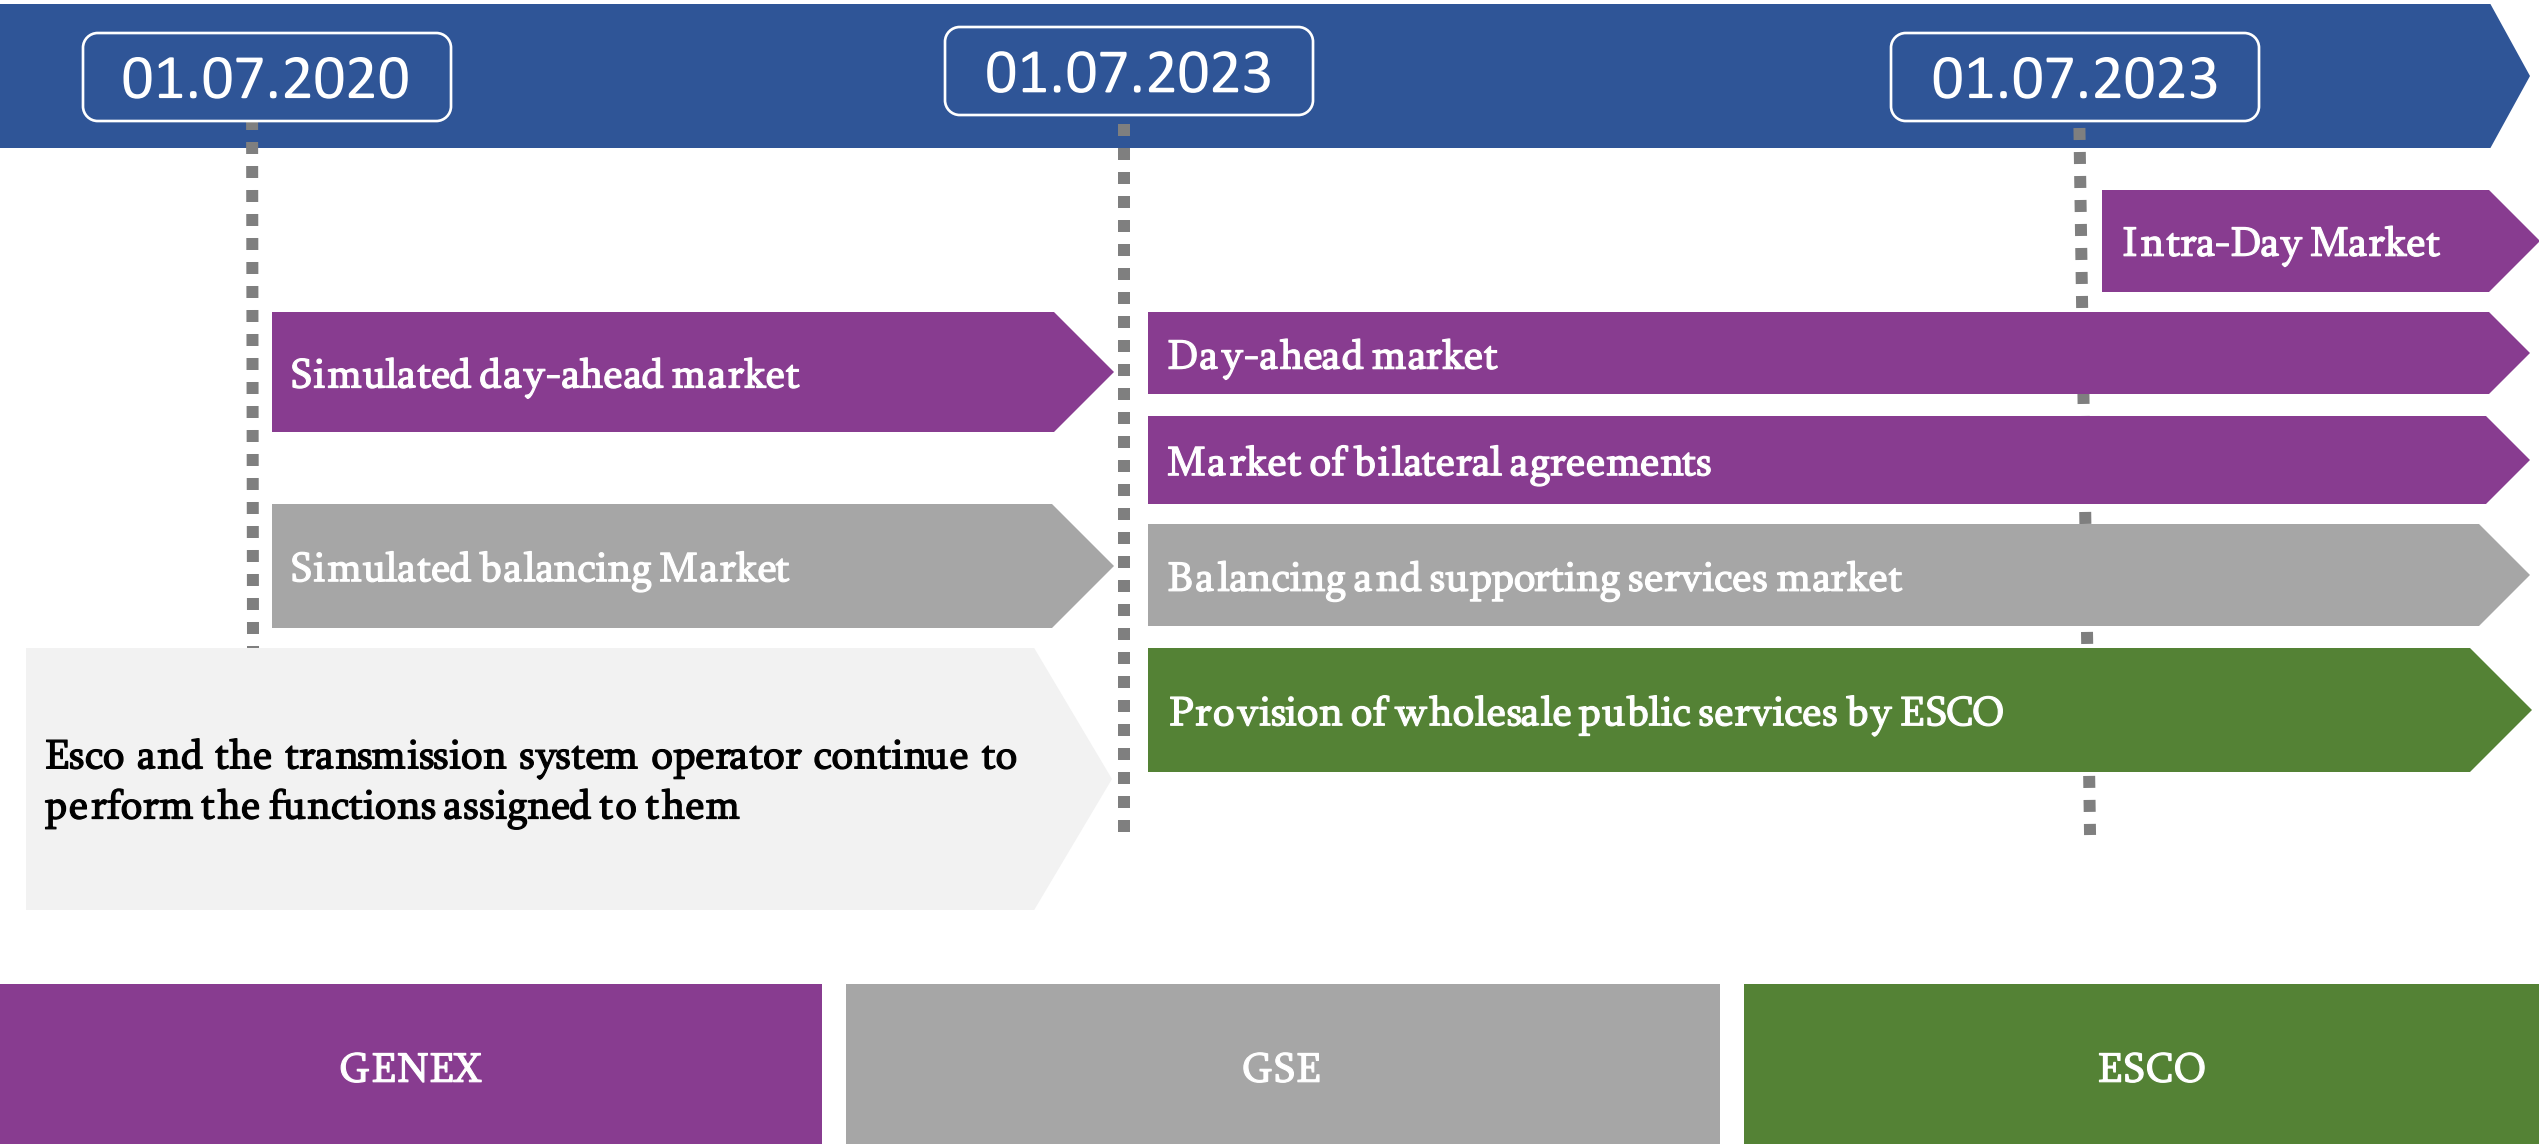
01.07.2020

01.07.2023

01.07.2023

Intra-Day Market

Simulated day-ahead market

Day-ahead market

Market of bilateral agreements

Simulated balancing Market

Balancing and supporting services market

Provision of wholesale public services by ESCO

Esco and the transmission system operator continue to perform the functions assigned to them

GENEX

GSE

ESCO